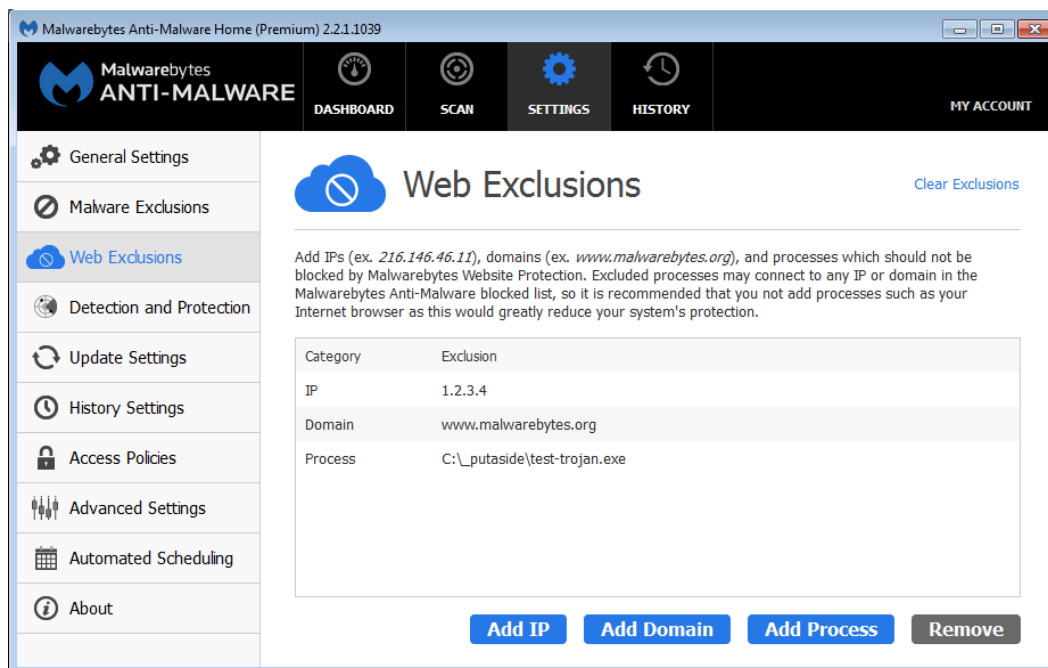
Malwarebytes Anti-Malware Home (Premium) 2.2.1.1039

Malwarebytes
ANTI-MALWARE

DASHBOARD
SCAN
SETTINGS
HISTORY
MY ACCOUNT

General Settings
Malware Exclusions
Web Exclusions
Detection and Protection
Update Settings
History Settings
Access Policies
Advanced Settings
Automated Scheduling
About

Web Exclusions

Clear Exclusions

Add IPs (ex. *216.146.46.11*), domains (ex. *www.malwarebytes.org*), and processes which should not be blocked by Malwarebytes Website Protection. Excluded processes may connect to any IP or domain in the Malwarebytes Anti-Malware blocked list, so it is recommended that you not add processes such as your Internet browser as this would greatly reduce your system's protection.

| Category | Exclusion |
|---|---|
| IP | 1.2.3.4 |
| Domain | www.malwarebytes.org |
| Process | C:\_putaside\test-trojan.exe |

Add IP
Add Domain
Add Process
Remove